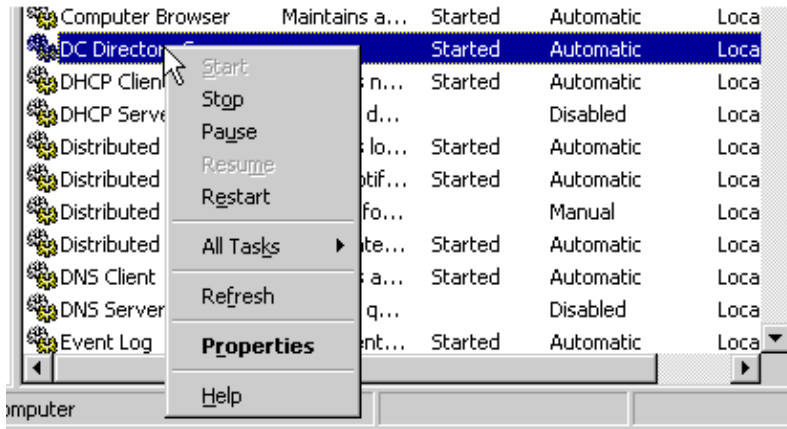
| | | | | |
|---|---|---|---|---|
| Computer Browser | Maintains a... | Started | Automatic | Loca |
| DC Director | | Started | Automatic | Loca |
| DHCP Client | s n... | Started | Automatic | Loca |
| DHCP Serve | d... | | Disabled | Loca |
| Distributed | lo... | Started | Automatic | Loca |
| Distributed | tif... | Started | Automatic | Loca |
| Distributed | fo... | | Manual | Loca |
| Distributed | te... | Started | Automatic | Loca |
| DNS Client | a... | Started | Automatic | Loca |
| DNS Server | q... | | Disabled | Loca |
| Event Log | nt... | Started | Automatic | Loca |

Start
Stop
Pause
Resume
Restart
All Tasks
Refresh
Properties
Help

mputer